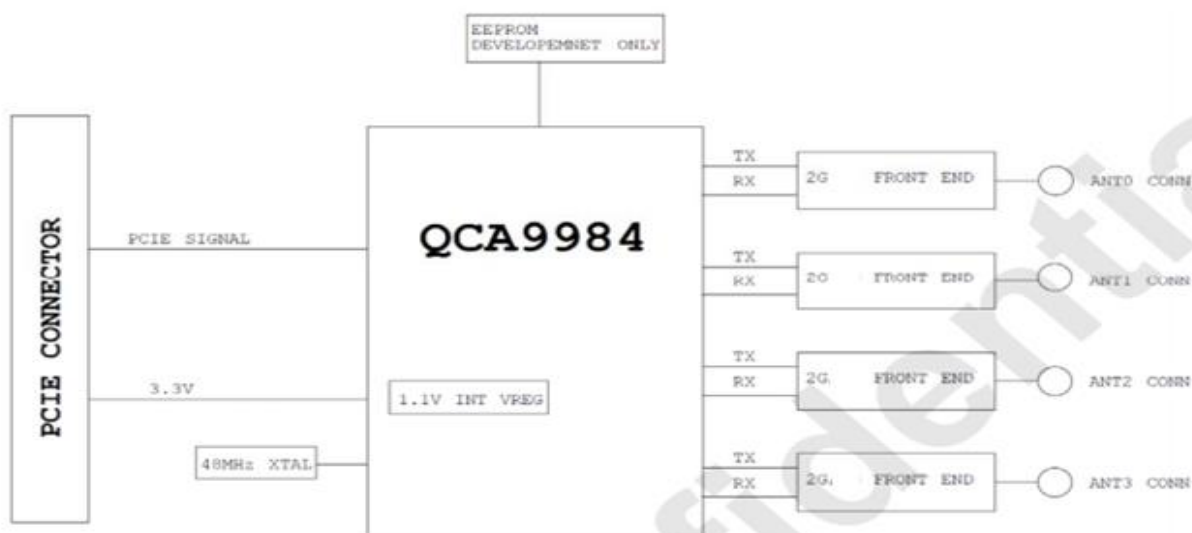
EEPROM
DEVELOPEMNET ONLY

PCIE CONNECTOR

PCIE SIGNAL

3.3V

48MHz XTAL

QCA9984

1.1V INT VREG

TX
RX
2G FRONT END
ANT0 CONN

TX
RX
2G FRONT END
ANT1 CONN

TX
RX
2G FRONT END
ANT2 CONN

TX
RX
2G FRONT END
ANT3 CONN

fidentia